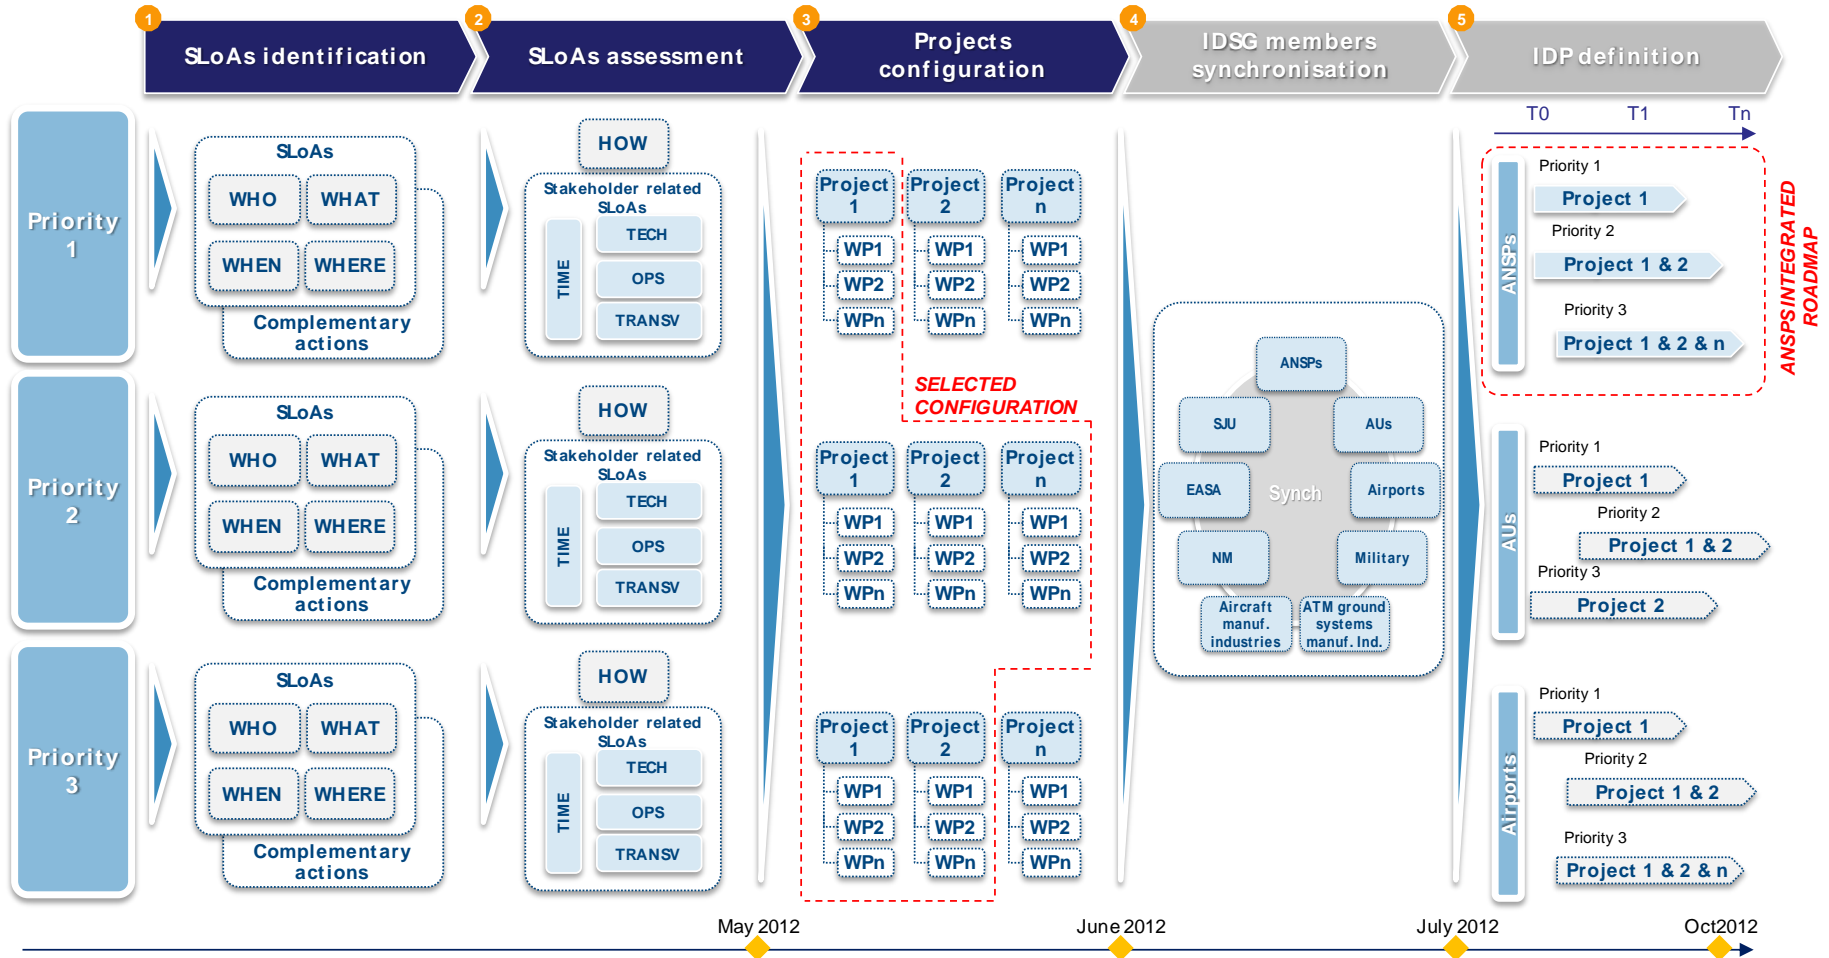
1 SLoAs identification

2 SLoAs assessment

3 Projects configuration

4 IDSG members synchronisation

5 IDP definition

Priority 1

SLoAs
WHO WHAT
WHEN WHERE
Complementary actions

HOW
Stakeholder related SLoAs
TIME
TECH
OPS
TRANSV

Priority 2

SLoAs
WHO WHAT
WHEN WHERE
Complementary actions

HOW
Stakeholder related SLoAs
TIME
TECH
OPS
TRANSV

Priority 3

SLoAs
WHO WHAT
WHEN WHERE
Complementary actions

HOW
Stakeholder related SLoAs
TIME
TECH
OPS
TRANSV

Project 1 Project 2 Project n
WP1 WP1 WP1
WP2 WP2 WP2
WPn WPn WPn

SELECTED CONFIGURATION

Project 1 Project 2 Project n
WP1 WP1 WP1
WP2 WP2 WP2
WPn WPn WPn

Project 1 Project 2 Project n
WP1 WP1 WP1
WP2 WP2 WP2
WPn WPn WPn

ANSPs
SJU
AUs
EASA
Synch
Airports
NM
Military
Aircraft manuf. industries
ATM ground systems manuf. Ind.

T0 T1 Tn

ANSPs
Priority 1
Project 1
Priority 2
Project 1 & 2
Priority 3
Project 1 & 2 & n

ANSPS INTEGRATED ROADMAP

AUs
Priority 1
Project 1
Priority 2
Project 1 & 2
Priority 3
Project 2

Airports
Priority 1
Project 1
Priority 2
Project 1 & 2
Priority 3
Project 1 & 2 & n

May 2012
June 2012
July 2012
Oct2012